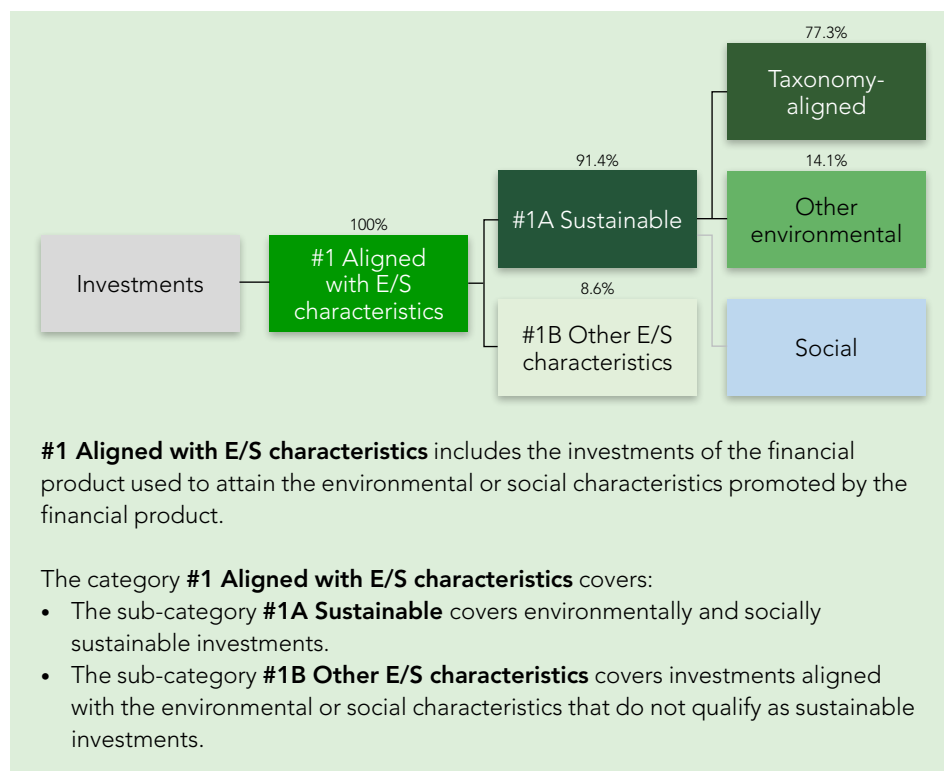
77.3%

Taxonomy-aligned

91.4%

14.1%

#1A Sustainable

Other environmental

100%

Investments

#1 Aligned with E/S characteristics

8.6%

#1B Other E/S characteristics

Social

**#1 Aligned with E/S characteristics** includes the investments of the financial product used to attain the environmental or social characteristics promoted by the financial product.

The category **#1 Aligned with E/S characteristics** covers:
- The sub-category **#1A Sustainable** covers environmentally and socially sustainable investments.
- The sub-category **#1B Other E/S characteristics** covers investments aligned with the environmental or social characteristics that do not qualify as sustainable investments.